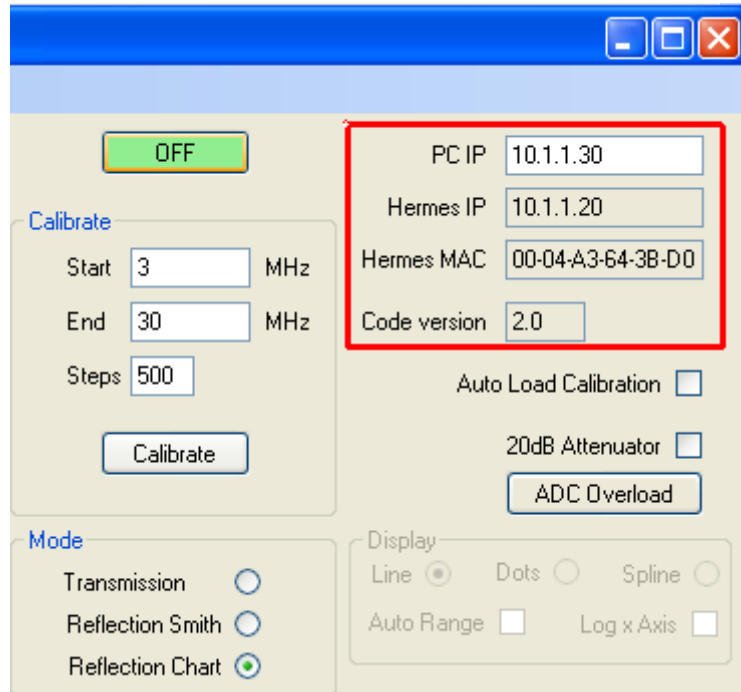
OFF

Calibrate

Start 3 MHz

End 30 MHz

Steps 500

Calibrate

PC IP 10.1.1.30

Hermes IP 10.1.1.20

Hermes MAC 00-04-A3-64-3B-D0

Code version 2.0

Auto Load Calibration

20dB Attenuator

ADC Overload

Mode

Transmission

Reflection Smith

Reflection Chart

Display

Line

Dots

Spline

Auto Range

Log x Axis